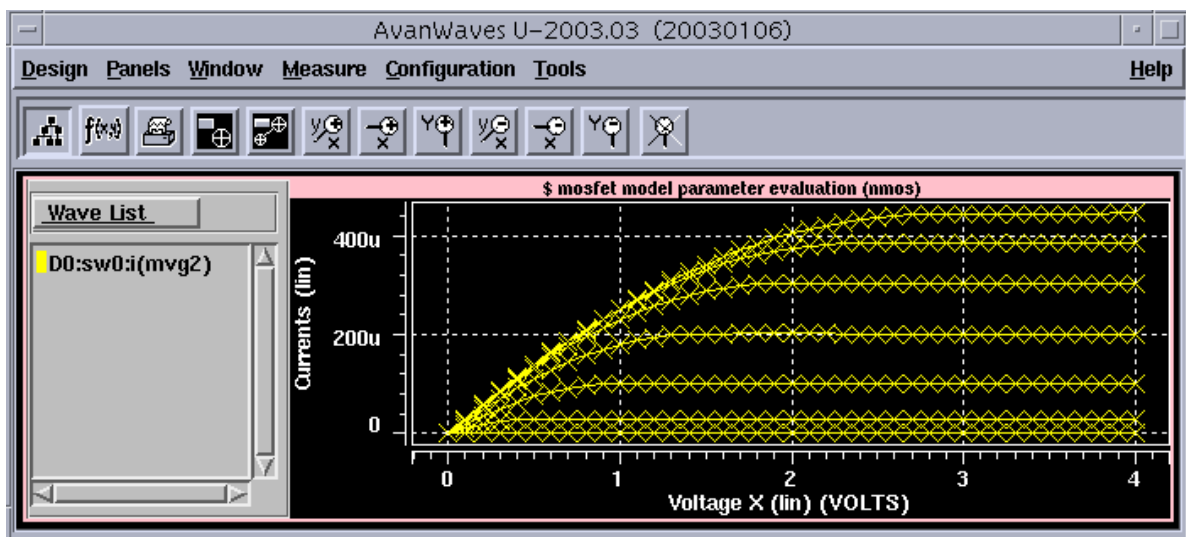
AvanWaves U-2003.03 (20030106)

Design Panels Window Measure Configuration Tools Help

f(x)

Wave List

D0:sw0:i(mvg2)

$ mosfet model parameter evaluation (nmos)

400u
200u
0

Currents (lin)

0 1 2 3 4

Voltage X (lin) (VOLTS)